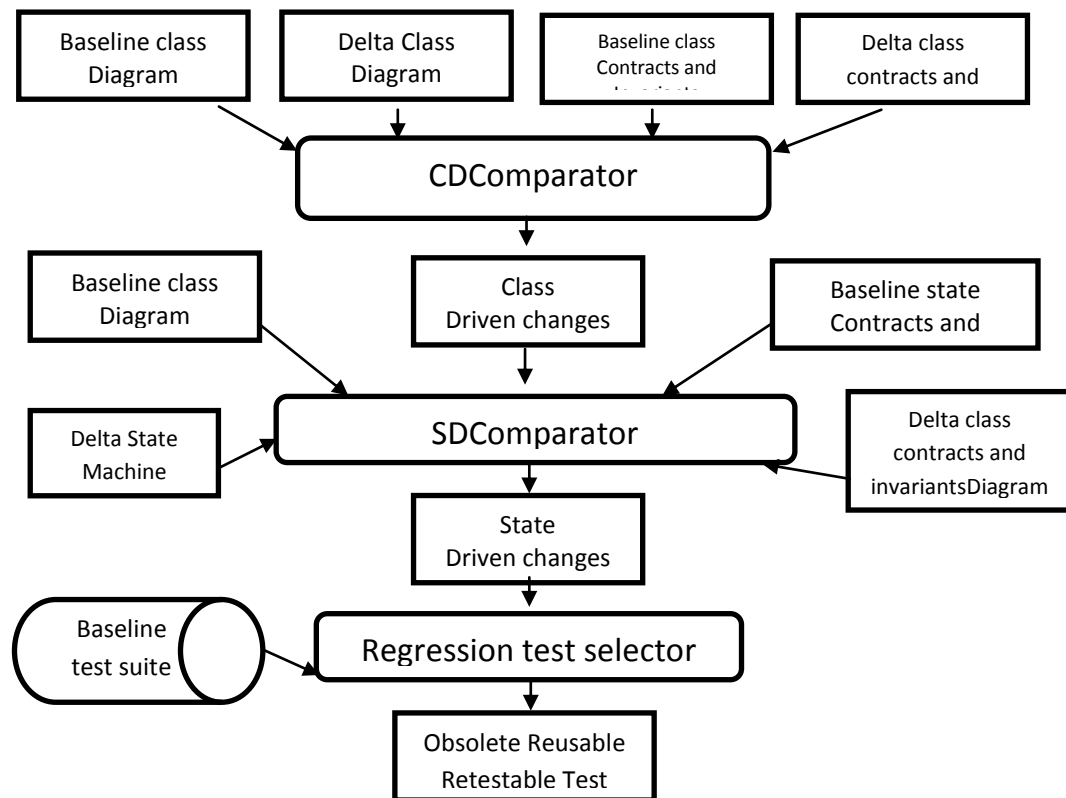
Baseline class Diagram

Delta Class Diagram

Baseline class Contracts and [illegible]

Delta class contracts and

CDComparator

Baseline class Diagram

Class Driven changes

Baseline state Contracts and

Delta State Machine

SDComparator

Delta class contracts and invariantsDiagram

State Driven changes

Baseline test suite

Regression test selector

Obsolete Reusable Retestable Test